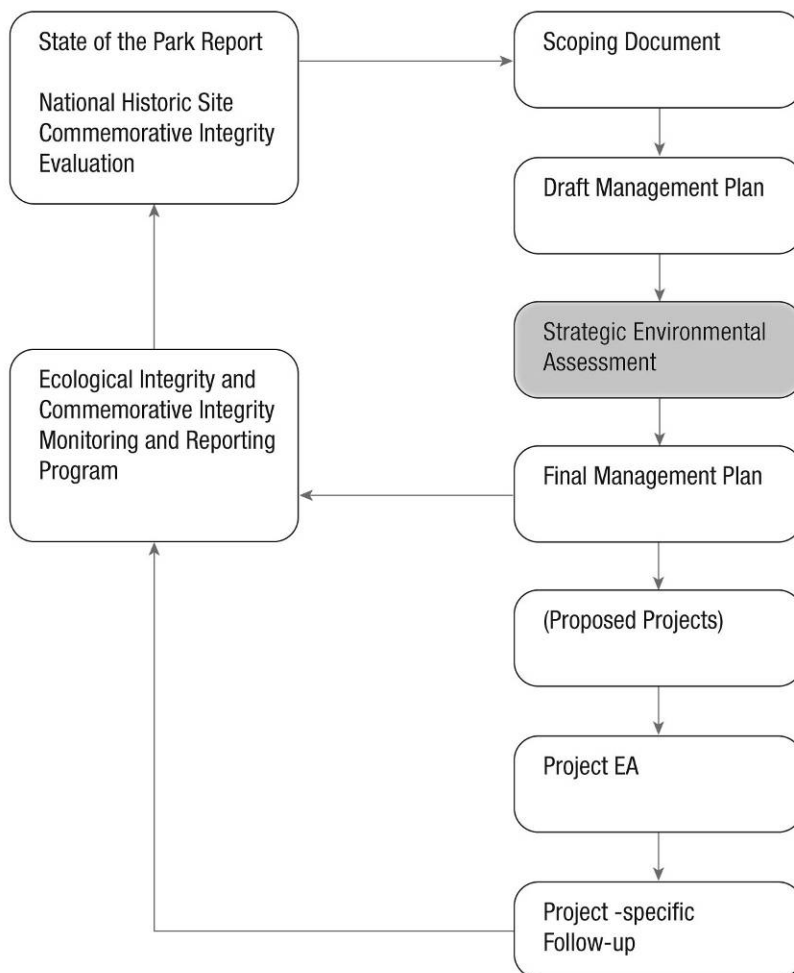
State of the Park Report

National Historic Site Commemorative Integrity Evaluation

Scoping Document

Draft Management Plan

Strategic Environmental Assessment

Ecological Integrity and Commemorative Integrity Monitoring and Reporting Program

Final Management Plan

(Proposed Projects)

Project EA

Project -specific Follow-up